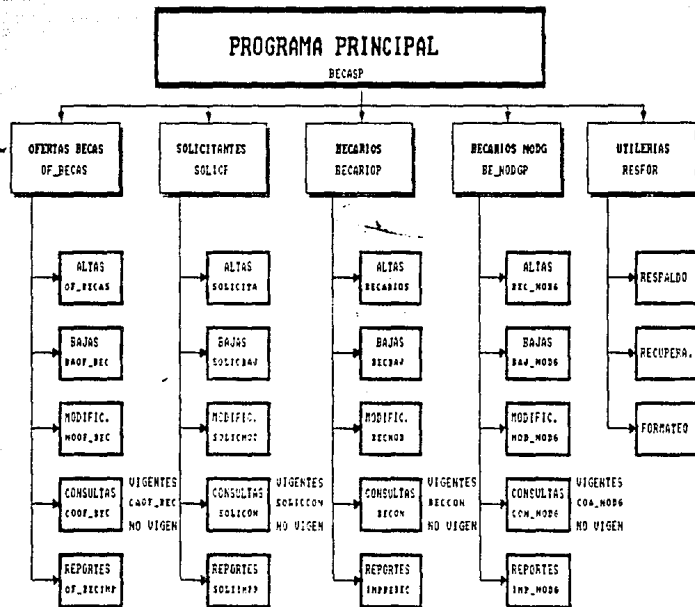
PROGRAMA PRINCIPAL
BECASP

OFERTAS BECAS
OF_BECAS

ALTAS
OF_BECAS

BAJAS
BAOF_BEC

MODIFIC.
MOOF_BEC

CONSULTAS
COOF_BEC

VIGENTES
CAOF_BEC
NO VIGEN

REPORTES
OF_BECIMP

SOLICITANTES
SOLICF

ALTAS
SOLICITA

BAJAS
SOLICBAJ

MODIFIC.
SOLICMOD

CONSULTAS
SOLICON

VIGENTES
SOLICCON
NO VIGEN

REPORTES
SOLIIMP

BECARIOS
BECARIOP

ALTAS
BECARIOS

BAJAS
BECBAJ

MODIFIC.
BECMOD

CONSULTAS
BECON

VIGENTES
BECCON
NO VIGEN

REPORTES
IMPBEC

BECARIOS MODG
BE_MODGP

ALTAS
BEC_MODG

BAJAS
BAJ_MODG

MODIFIC.
MOD_MODG

CONSULTAS
CON_MODG

VIGENTES
COA_MODG
NO VIGEN

REPORTES
IMP_MODG

UTILERIAS
RESFOR

RESPALDO

RECUPERA.

FORMATEO